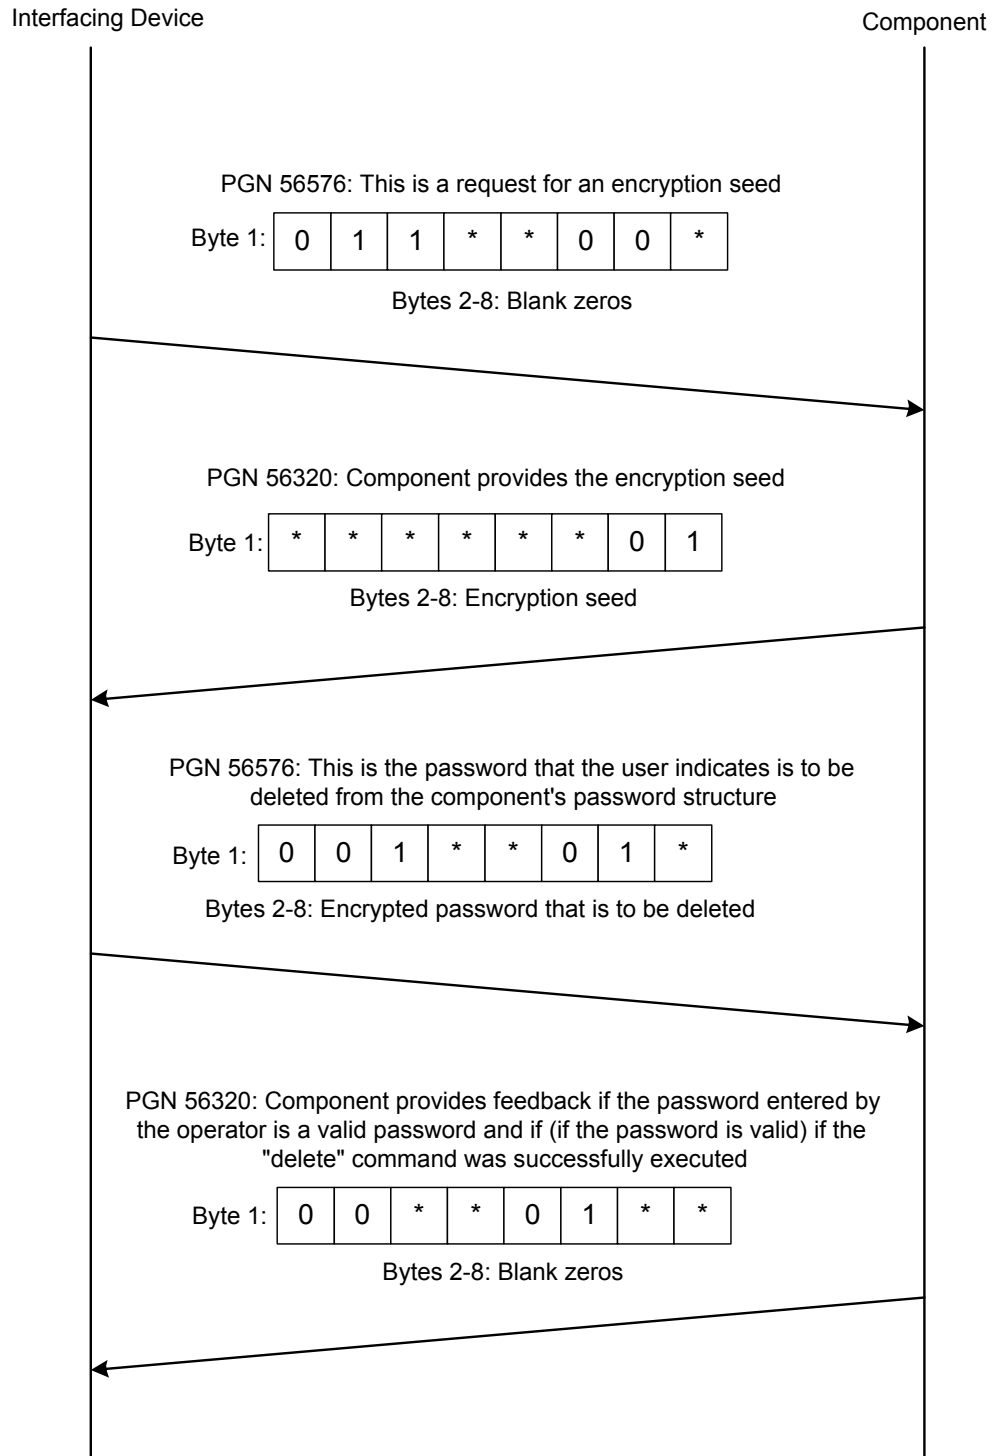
Interfacing Device

Component

PGN 56576: This is a request for an encryption seed

Byte 1:

| 0 | 1 | 1 | * | * | 0 | 0 | * |
|---|---|---|---|---|---|---|---|

Bytes 2-8: Blank zeros

PGN 56320: Component provides the encryption seed

Byte 1:

| * | * | * | * | * | * | 0 | 1 |
|---|---|---|---|---|---|---|---|

Bytes 2-8: Encryption seed

PGN 56576: This is the password that the user indicates is to be deleted from the component's password structure

Byte 1:

| 0 | 0 | 1 | * | * | 0 | 1 | * |
|---|---|---|---|---|---|---|---|

Bytes 2-8: Encrypted password that is to be deleted

PGN 56320: Component provides feedback if the password entered by the operator is a valid password and if (if the password is valid) if the "delete" command was successfully executed

Byte 1:

| 0 | 0 | * | * | 0 | 1 | * | * |
|---|---|---|---|---|---|---|---|

Bytes 2-8: Blank zeros